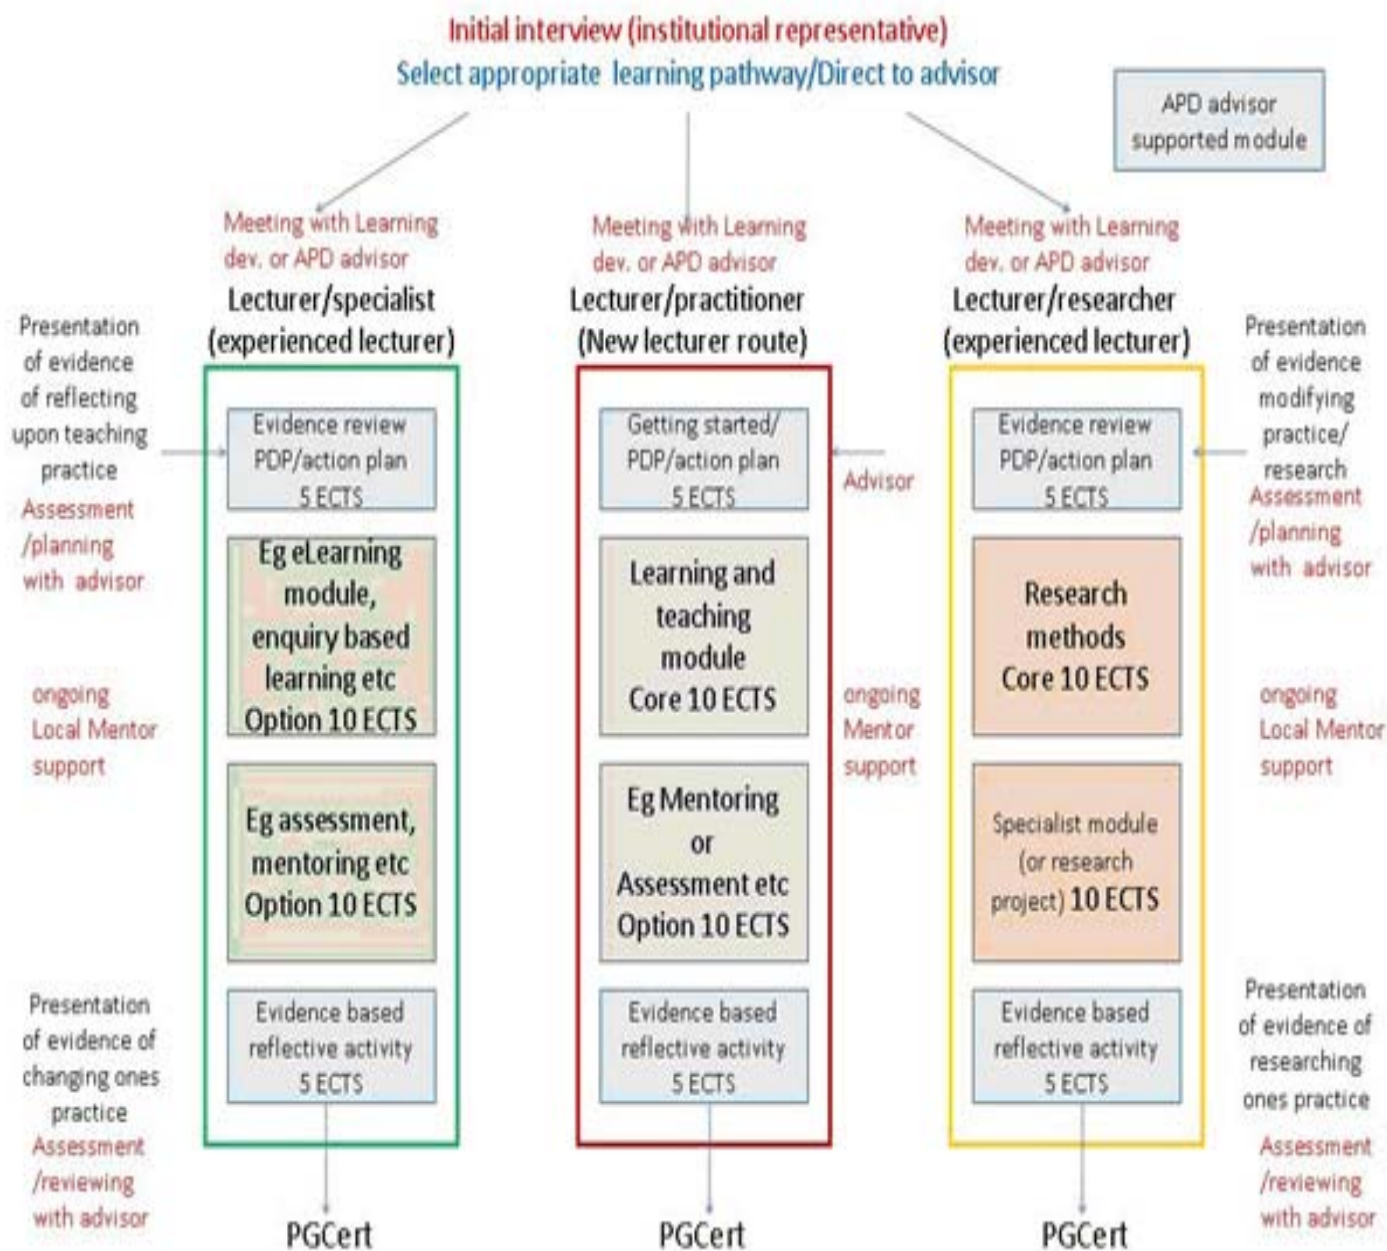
Initial interview (institutional representative)
Select appropriate learning pathway/Direct to advisor

APD advisor supported module

Meeting with Learning dev. or APD advisor
Lecturer/specialist (experienced lecturer)

Presentation of evidence of reflecting upon teaching practice
Assessment /planning with advisor

Evidence review PDP/action plan 5 ECTS

Eg eLearning module, enquiry based learning etc Option 10 ECTS

ongoing Local Mentor support

Eg assessment, mentoring etc Option 10 ECTS

Presentation of evidence of changing ones practice
Assessment /reviewing with advisor

Evidence based reflective activity 5 ECTS

PGCert

Meeting with Learning dev. or APD advisor
Lecturer/practitioner (New lecturer route)

Getting started/ PDP/action plan 5 ECTS

Advisor

Learning and teaching module Core 10 ECTS

ongoing Mentor support

Eg Mentoring or Assessment etc Option 10 ECTS

Evidence based reflective activity 5 ECTS

PGCert

Meeting with Learning dev. or APD advisor
Lecturer/researcher (experienced lecturer)

Presentation of evidence modifying practice/ research
Assessment /planning with advisor

Evidence review PDP/action plan 5 ECTS

Research methods Core 10 ECTS

ongoing Local Mentor support

Specialist module (or research project) 10 ECTS

Presentation of evidence of researching ones practice
Assessment /reviewing with advisor

Evidence based reflective activity 5 ECTS

PGCert